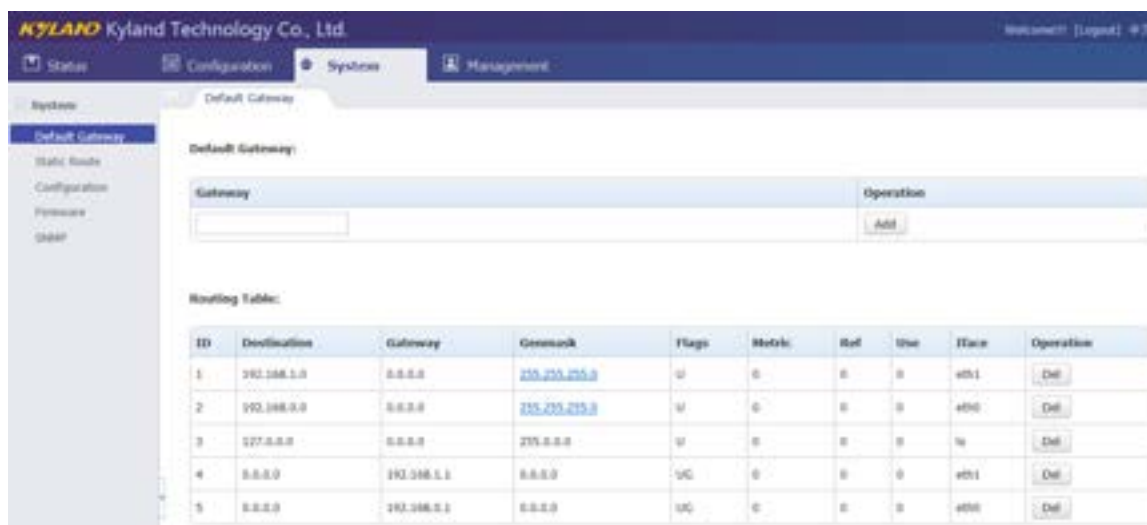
KYLAND Kyland Technology Co., Ltd.

Welcome!! [Logout]

Status Configuration System Management

System
Default Gateway
Static Route
Configuration
Firmware
SNMP

Default Gateway

Default Gateway:

| Gateway | Operation |
|---|---|
| | Add |

Routing Table:

| ID | Destination | Gateway | Genmask | Flags | Metric | Ref | Use | Iface | Operation |
|---|---|---|---|---|---|---|---|---|---|
| 1 | 192.168.1.0 | 0.0.0.0 | 255.255.255.0 | U | 0 | 0 | 0 | eth1 | Del |
| 2 | 192.168.0.0 | 0.0.0.0 | 255.255.255.0 | U | 0 | 0 | 0 | eth0 | Del |
| 3 | 127.0.0.0 | 0.0.0.0 | 255.0.0.0 | U | 0 | 0 | 0 | lo | Del |
| 4 | 0.0.0.0 | 192.168.1.1 | 0.0.0.0 | UG | 0 | 0 | 0 | eth1 | Del |
| 5 | 0.0.0.0 | 192.168.0.1 | 0.0.0.0 | UG | 0 | 0 | 0 | eth0 | Del |